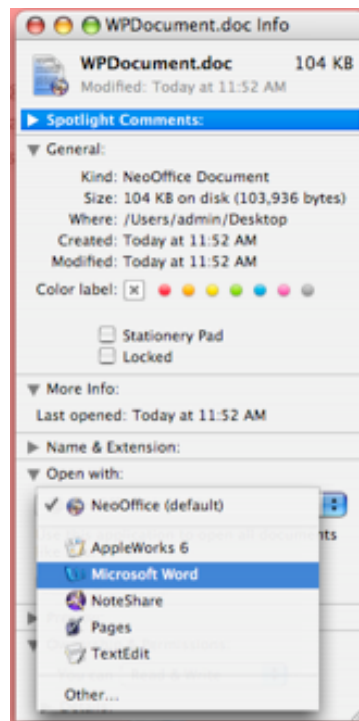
WPDocument.doc Info

WPDocument.doc 104 KB
Modified: Today at 11:52 AM

Spotlight Comments:

General:

Kind: NeoOffice Document
Size: 104 KB on disk (103,936 bytes)
Where: /Users/admin/Desktop
Created: Today at 11:52 AM
Modified: Today at 11:52 AM

Color label:

Stationery Pad
Locked

More Info:

Last opened: Today at 11:52 AM

Name & Extension:

Open with:

✓ NeoOffice (default)

AppleWorks 6
Microsoft Word
NoteShare
Pages
TextEdit

Other...